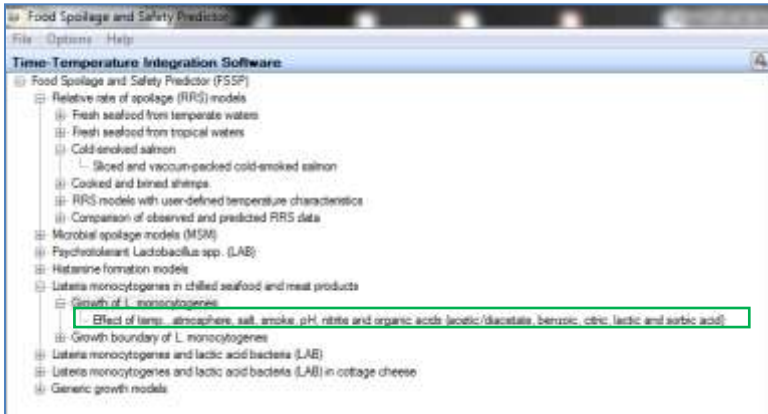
Food Spoilage and Safety Predictor

File Options Help

Time-Temperature Integration Software

Food Spoilage and Safety Predictor (FSSP)

Relative rate of spoilage (RRS) models

Fresh seafood from temperate waters

Fresh seafood from tropical waters

Cold-smoked salmon

Sliced and vacuum-packed cold-smoked salmon

Cooked and brined shrimps

RRS models with user-defined temperature characteristics

Comparison of observed and predicted RRS data

Microbial spoilage models (MSM)

Psychrotolerant Lactobacillus spp. (LAB)

Histamine formation models

Listeria monocytogenes in chilled seafood and meat products

Growth of L. monocytogenes

Effect of temp., atmosphere, salt, smoke, pH, nitrite and organic acids (acetic/diacetate, benzoic, citric, lactic and sorbic acid)

Growth boundary of L. monocytogenes

Listeria monocytogenes and lactic acid bacteria (LAB)

Listeria monocytogenes and lactic acid bacteria (LAB) in cottage cheese

Generic growth models